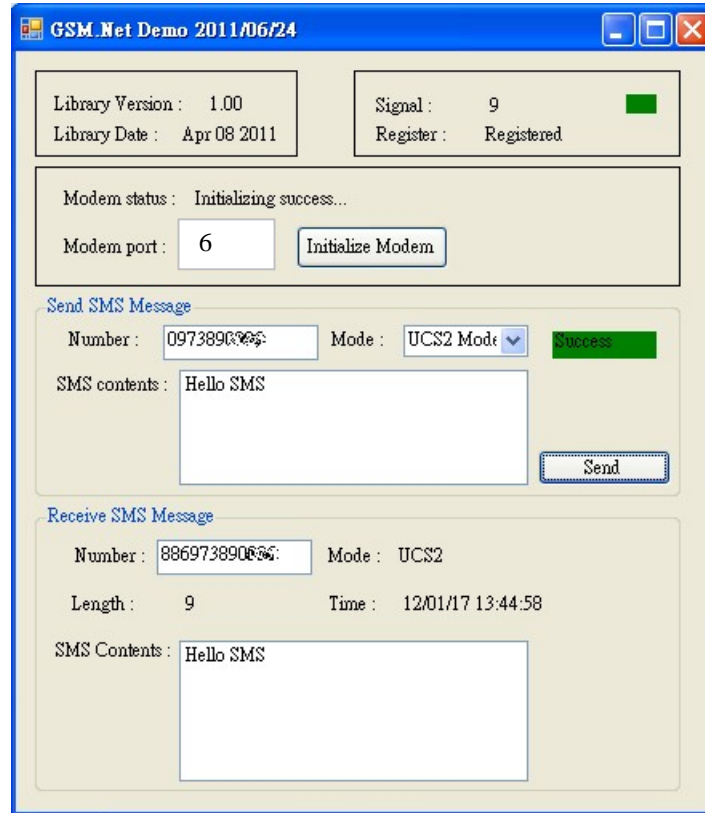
GSM.Net Demo 2011/06/24

Library Version : 1.00
Library Date : Apr 08 2011

Signal : 9
Register : Registered

Modem status : Initializing success...
Modem port : 6
Initialize Modem

Send SMS Message
Number : 0973890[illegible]
Mode : UCS2 Mode
Success
SMS contents : Hello SMS
Send

Receive SMS Message
Number : 886973890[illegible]
Mode : UCS2
Length : 9
Time : 12/01/17 13:44:58
SMS Contents : Hello SMS